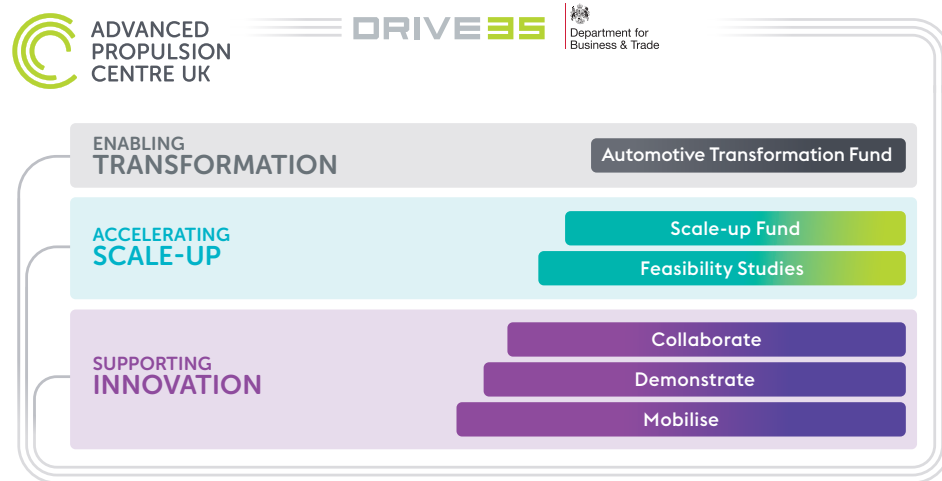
ADVANCED PROPULSION CENTRE UK

DRIVE35

Department for Business & Trade

ENABLING TRANSFORMATION

Automotive Transformation Fund

ACCELERATING SCALE-UP

Scale-up Fund

Feasibility Studies

SUPPORTING INNOVATION

Collaborate

Demonstrate

Mobilise